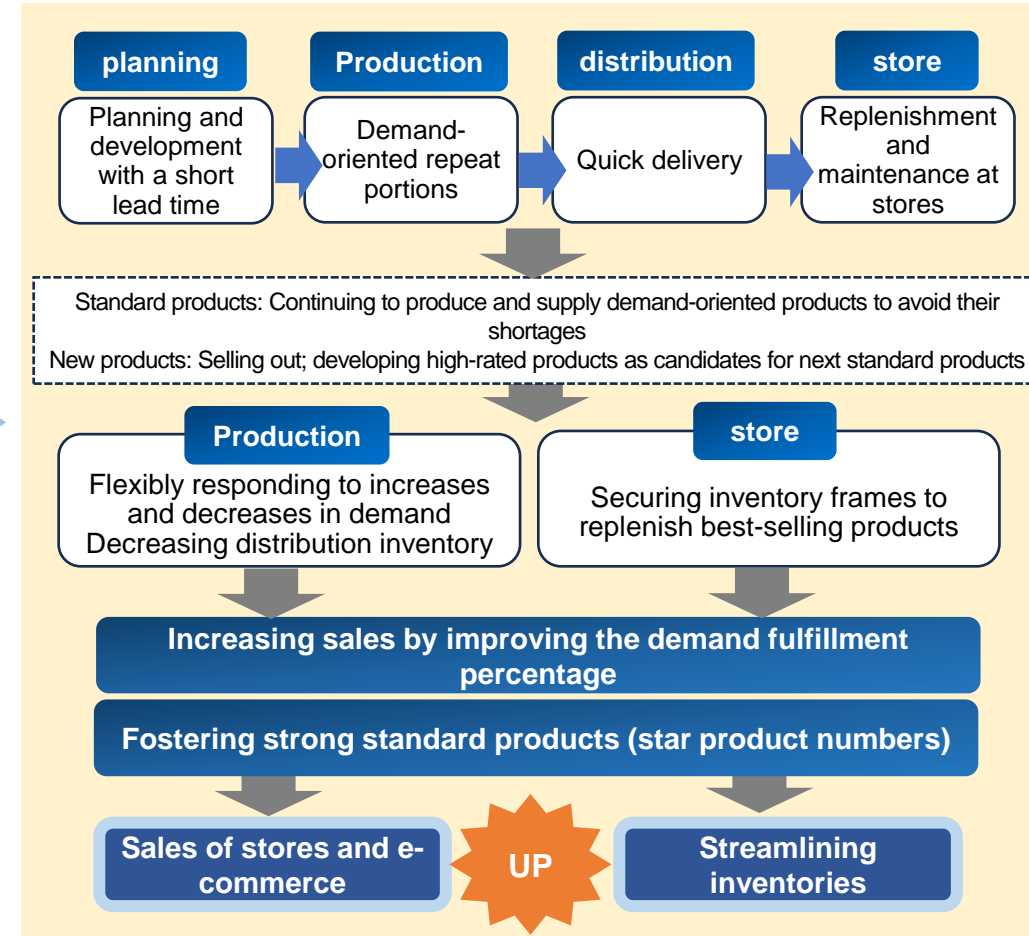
planning

Planning and development with a short lead time

Production

Demand-oriented repeat portions

distribution

Quick delivery

store

Replenishment and maintenance at stores

Standard products: Continuing to produce and supply demand-oriented products to avoid their shortages
New products: Selling out; developing high-rated products as candidates for next standard products

Production

Flexibly responding to increases and decreases in demand
Decreasing distribution inventory

store

Securing inventory frames to replenish best-selling products

Increasing sales by improving the demand fulfillment percentage

Fostering strong standard products (star product numbers)

Sales of stores and e-commerce

UP

Streamlining inventories